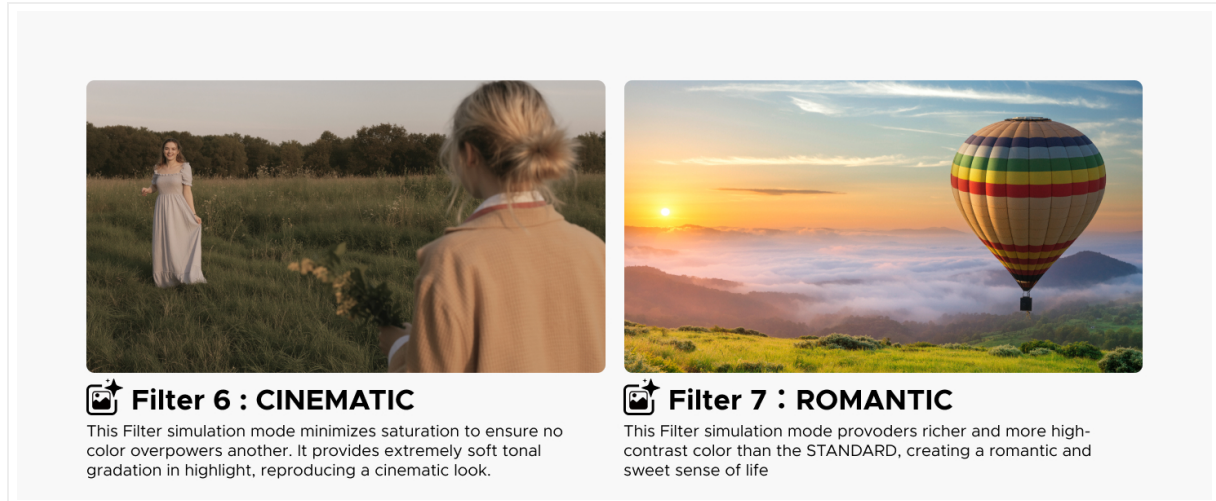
Filter 6 : CINEMATIC

This Filter simulation mode minimizes saturation to ensure no color overpowers another. It provides extremely soft tonal gradation in highlight, reproducing a cinematic look.

Filter 7：ROMANTIC

This Filter simulation mode provoders richer and more high-contrast color than the STANDARD, creating a romantic and sweet sense of life